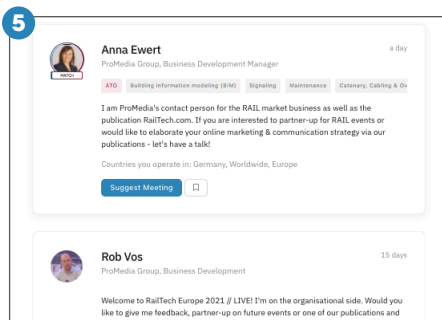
5

MATCH

Anna Ewert

ProMedia Group, Business Development Manager

a day

ATO Building information modeling (BIM) Signaling Maintenance Catenary, Cabling & Ov

I am ProMedia's contact person for the RAIL market business as well as the publication RailTech.com. If you are interested to partner-up for RAIL events or would like to elaborate your online marketing & communication strategy via our publications - let's have a talk!

Countries you operate in: Germany, Worldwide, Europe

Suggest Meeting

Rob Vos

ProMedia Group, Business Development

15 days

Welcome to RailTech Europe 2021 // LIVE! I'm on the organisational side. Would you like to give me feedback, partner-up on future events or one of our publications and